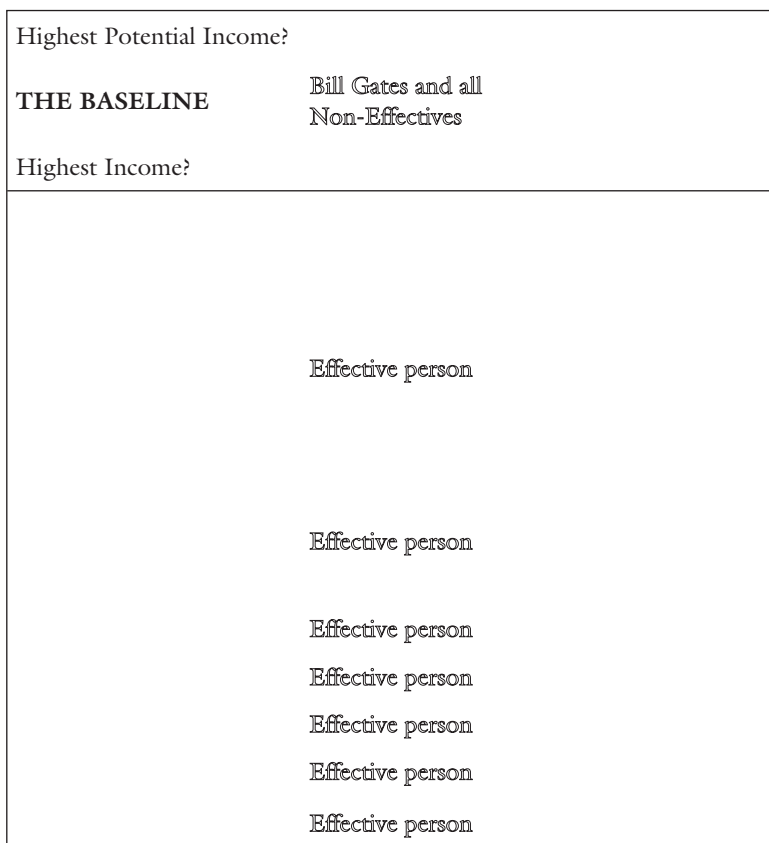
Highest Potential Income?

THE BASELINE

Bill Gates and all Non-Effectives

Highest Income?

Effective person

Effective person

Effective person

Effective person

Effective person

Effective person

Effective person